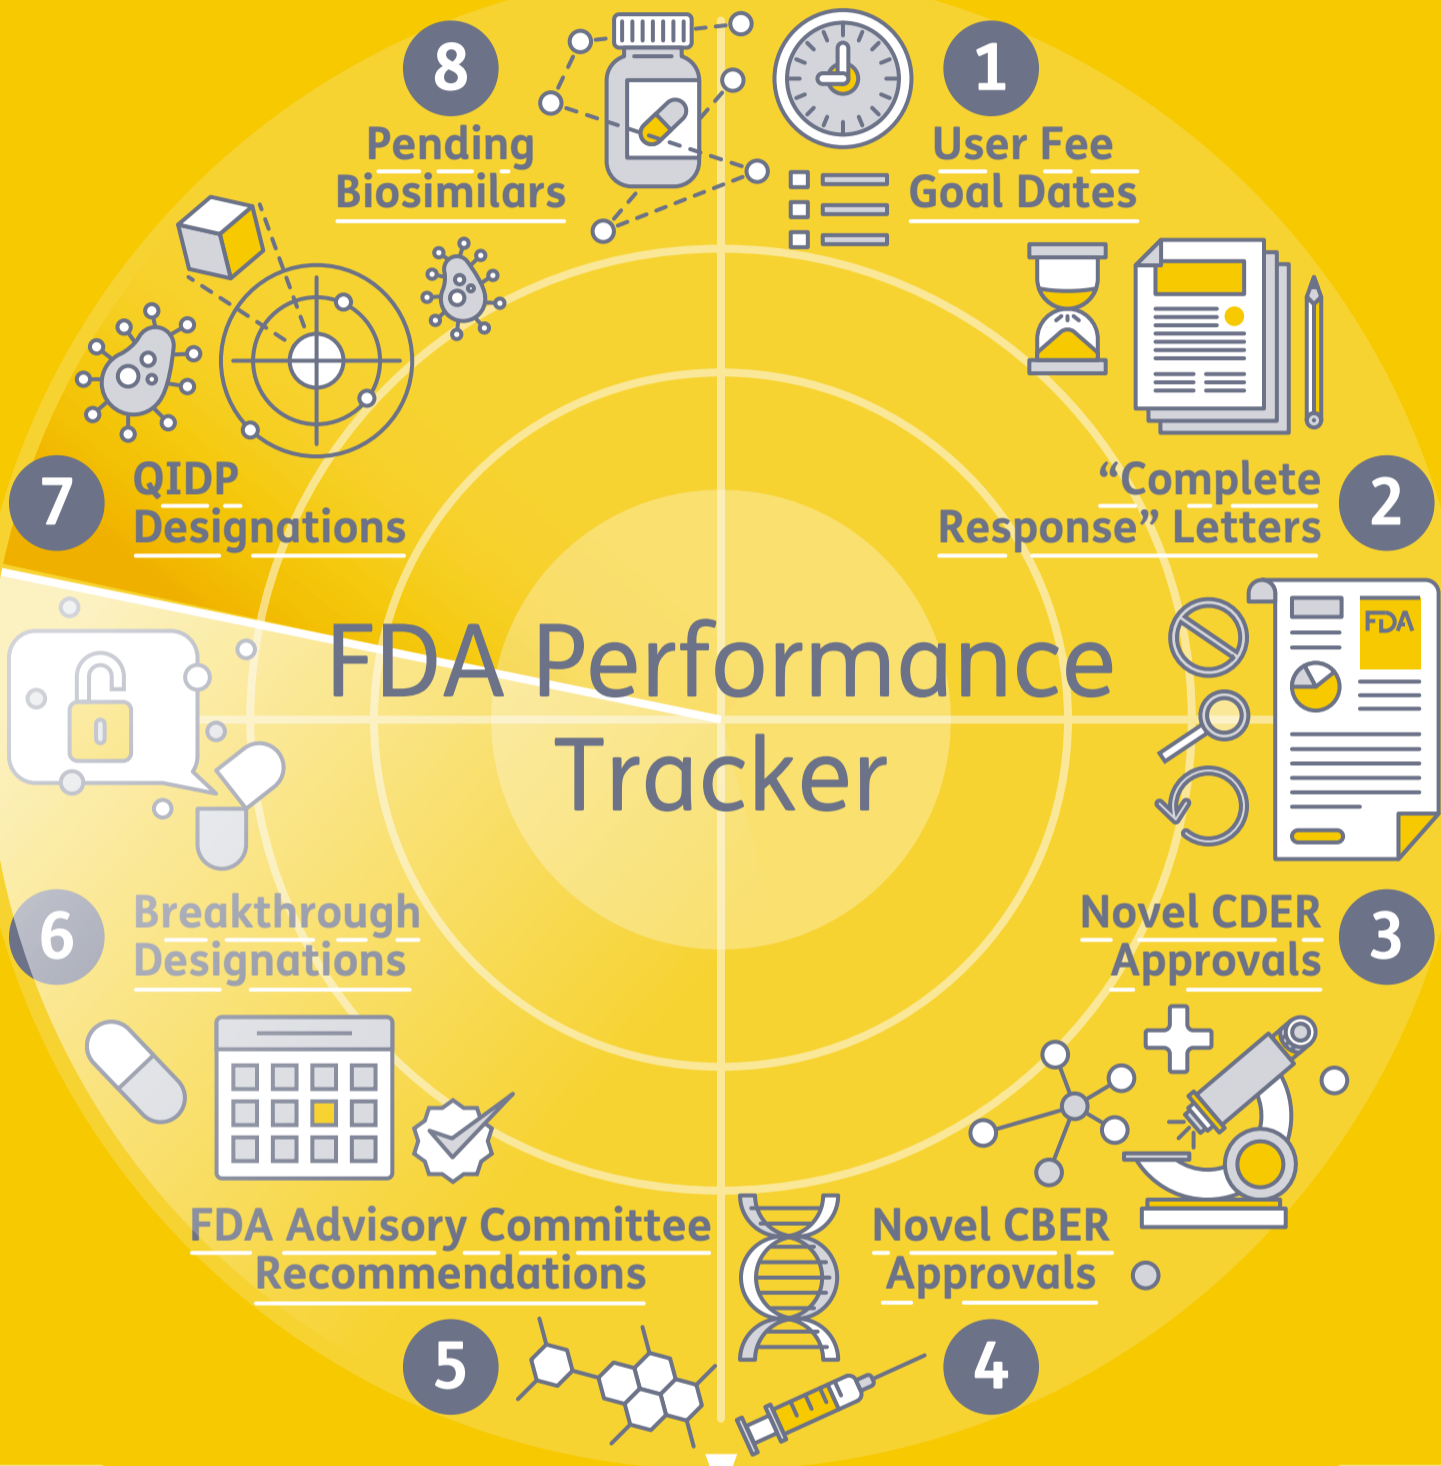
8
Pending Biosimilars

1
User Fee Goal Dates

FDA Performance Tracker

7
QIDP Designations

2
"Complete Response" Letters

FDA

6
Breakthrough Designations

3
Novel CDER Approvals

FDA Advisory Committee Recommendations

5

Novel CBER Approvals

4